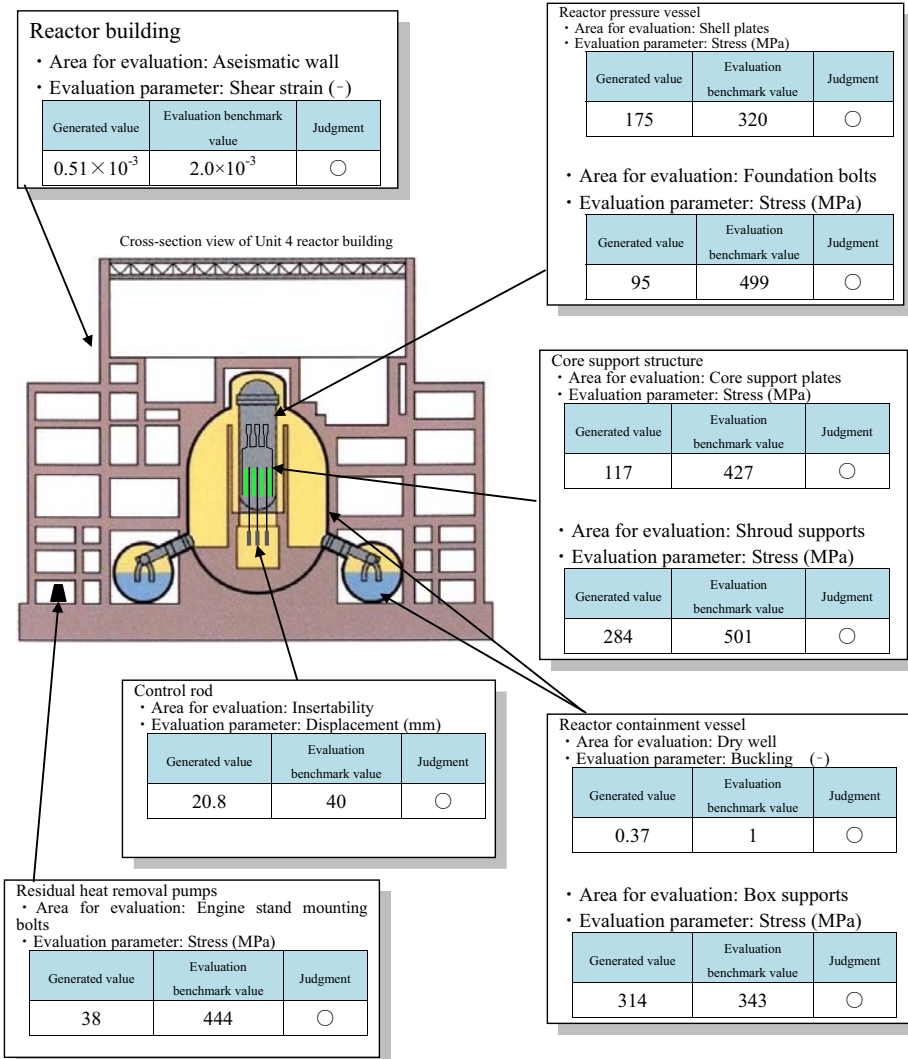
Reactor building
・Area for evaluation: Aseismatic wall
・Evaluation parameter: Shear strain (-)

| Generated value | Evaluation benchmark value | Judgment |
|---|---|---|
| $0.51\times10^{-3}$ | $2.0\times10^{-3}$ | ○ |

Reactor pressure vessel
・Area for evaluation: Shell plates
・Evaluation parameter: Stress (MPa)

| Generated value | Evaluation benchmark value | Judgment |
|---|---|---|
| 175 | 320 | ○ |

・Area for evaluation: Foundation bolts
・Evaluation parameter: Stress (MPa)

| Generated value | Evaluation benchmark value | Judgment |
|---|---|---|
| 95 | 499 | ○ |

Cross-section view of Unit 4 reactor building

Core support structure
・Area for evaluation: Core support plates
・Evaluation parameter: Stress (MPa)

| Generated value | Evaluation benchmark value | Judgment |
|---|---|---|
| 117 | 427 | ○ |

・Area for evaluation: Shroud supports
・Evaluation parameter: Stress (MPa)

| Generated value | Evaluation benchmark value | Judgment |
|---|---|---|
| 284 | 501 | ○ |

Control rod
・Area for evaluation: Insertability
・Evaluation parameter: Displacement (mm)

| Generated value | Evaluation benchmark value | Judgment |
|---|---|---|
| 20.8 | 40 | ○ |

Reactor containment vessel
・Area for evaluation: Dry well
・Evaluation parameter: Buckling (-)

| Generated value | Evaluation benchmark value | Judgment |
|---|---|---|
| 0.37 | 1 | ○ |

・Area for evaluation: Box supports
・Evaluation parameter: Stress (MPa)

| Generated value | Evaluation benchmark value | Judgment |
|---|---|---|
| 314 | 343 | ○ |

Residual heat removal pumps
・Area for evaluation: Engine stand mounting bolts
・Evaluation parameter: Stress (MPa)

| Generated value | Evaluation benchmark value | Judgment |
|---|---|---|
| 38 | 444 | ○ |